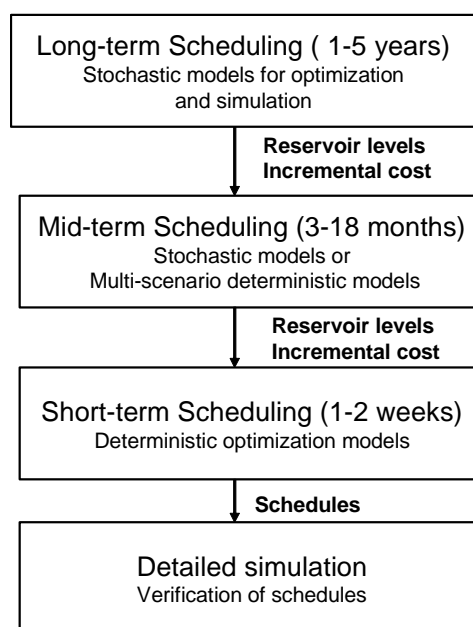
Long-term Scheduling ( 1-5 years)
Stochastic models for optimization and simulation

Reservoir levels
Incremental cost

Mid-term Scheduling (3-18 months)
Stochastic models or
Multi-scenario deterministic models

Reservoir levels
Incremental cost

Short-term Scheduling (1-2 weeks)
Deterministic optimization models

Schedules

Detailed simulation
Verification of schedules